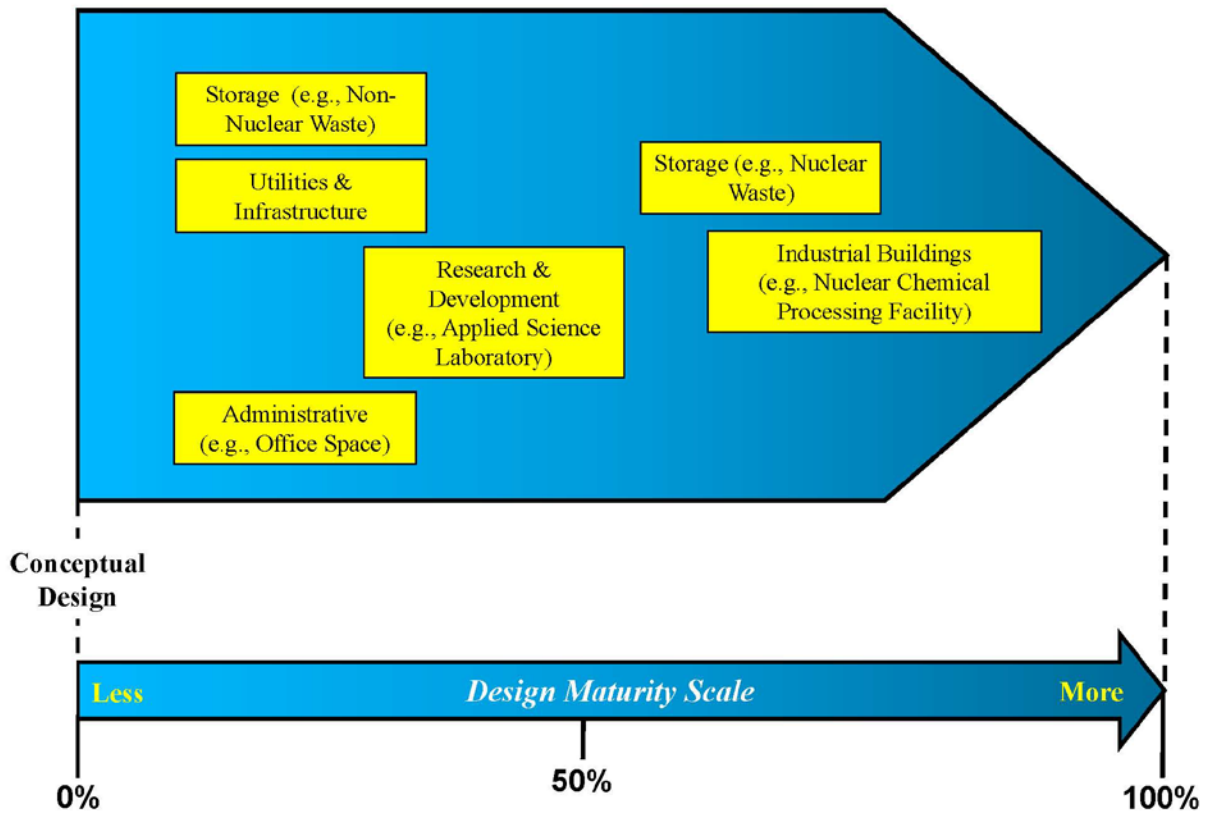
Storage (e.g., Non-Nuclear Waste)

Utilities & Infrastructure

Research & Development (e.g., Applied Science Laboratory)

Administrative (e.g., Office Space)

Storage (e.g., Nuclear Waste)

Industrial Buildings (e.g., Nuclear Chemical Processing Facility)

Conceptual Design

Less

Design Maturity Scale

More

0%

50%

100%